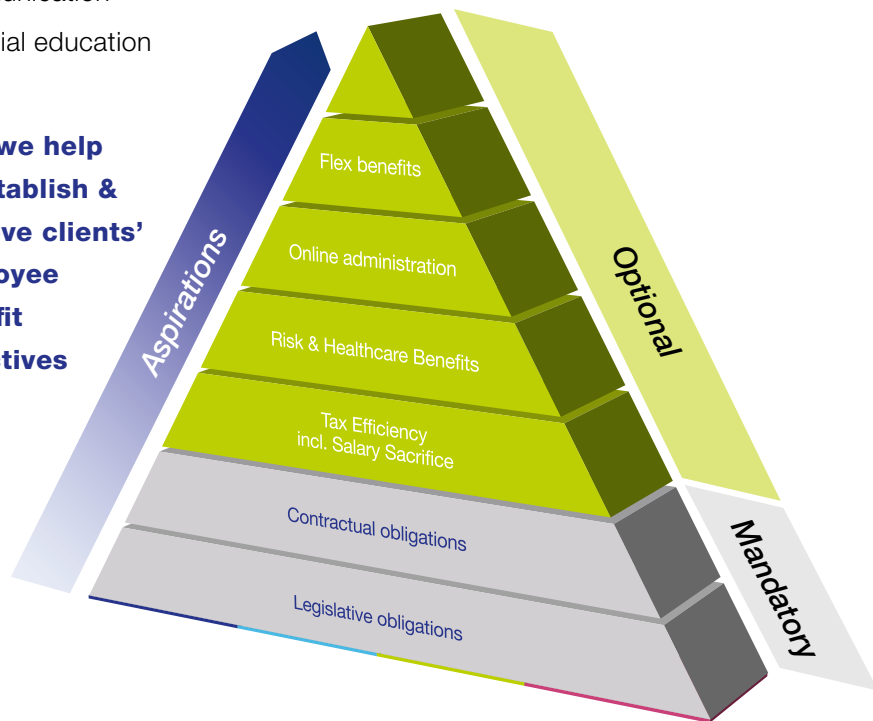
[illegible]unication
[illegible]ial education

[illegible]we help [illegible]tablish & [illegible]ve clients' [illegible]oyee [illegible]fit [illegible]tives

Aspirations

Flex benefits

Online administration

Risk & Healthcare Benefits

Tax Efficiency incl. Salary Sacrifice

Contractual obligations

Legislative obligations

Optional

Mandatory